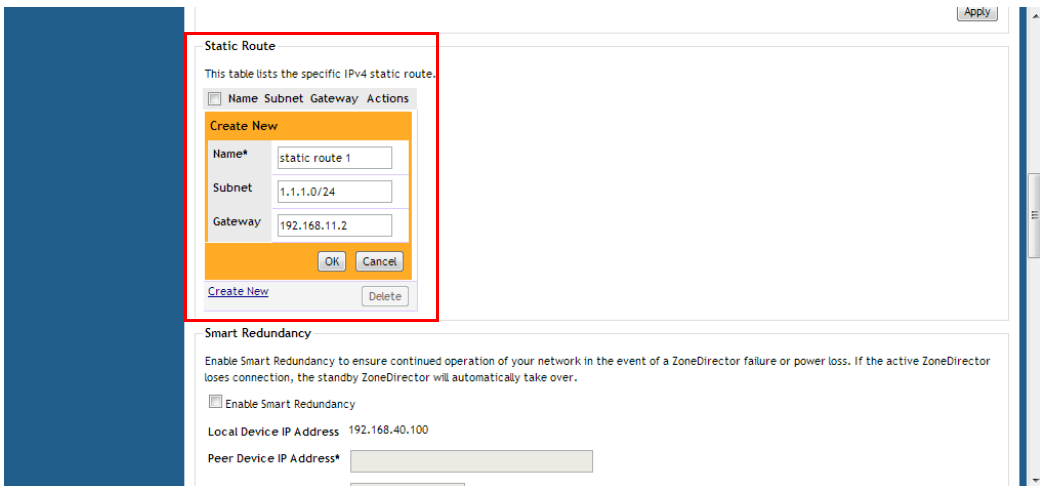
Apply

Static Route

This table lists the specific IPv4 static route.

| Name | Subnet | Gateway | Actions |
|---|---|---|---|

Create New

Name* static route 1

Subnet 1.1.1.0/24

Gateway 192.168.11.2

OK Cancel

Create New Delete

Smart Redundancy

Enable Smart Redundancy to ensure continued operation of your network in the event of a ZoneDirector failure or power loss. If the active ZoneDirector loses connection, the standby ZoneDirector will automatically take over.

Enable Smart Redundancy

Local Device IP Address 192.168.40.100

Peer Device IP Address*